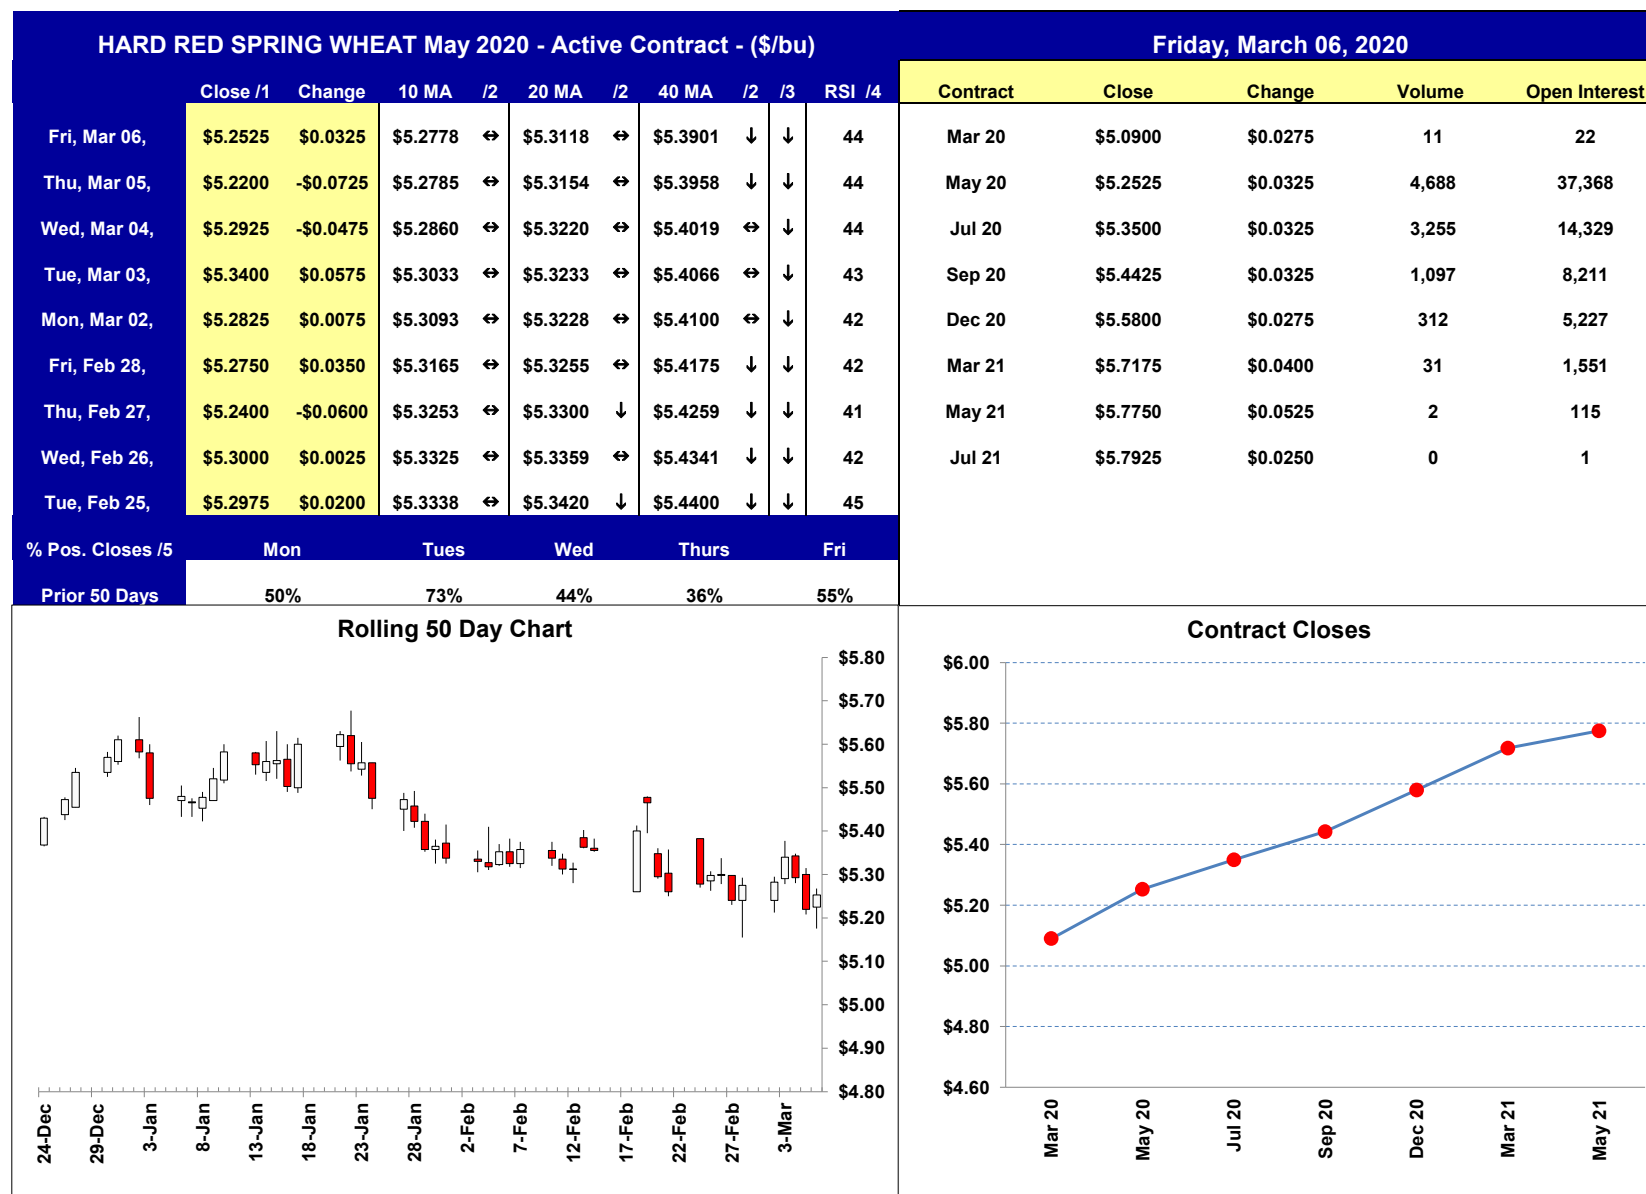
HARD RED SPRING WHEAT May 2020 - Active Contract - ($/bu)

| | Close /1 | Change | 10 MA | /2 | 20 MA | /2 | 40 MA | /2 | /3 | RSI /4 |
|---|---|---|---|---|---|---|---|---|---|---|
| Fri, Mar 06, | $5.2525 | $0.0325 | $5.2778 | ↔ | $5.3118 | ↔ | $5.3901 | ↓ | ↓ | 44 |
| Thu, Mar 05, | $5.2200 | -$0.0725 | $5.2785 | ↔ | $5.3154 | ↔ | $5.3958 | ↓ | ↓ | 44 |
| Wed, Mar 04, | $5.2925 | -$0.0475 | $5.2860 | ↔ | $5.3220 | ↔ | $5.4019 | ↔ | ↓ | 44 |
| Tue, Mar 03, | $5.3400 | $0.0575 | $5.3033 | ↔ | $5.3233 | ↔ | $5.4066 | ↔ | ↓ | 43 |
| Mon, Mar 02, | $5.2825 | $0.0075 | $5.3093 | ↔ | $5.3228 | ↔ | $5.4100 | ↔ | ↓ | 42 |
| Fri, Feb 28, | $5.2750 | $0.0350 | $5.3165 | ↔ | $5.3255 | ↔ | $5.4175 | ↓ | ↓ | 42 |
| Thu, Feb 27, | $5.2400 | -$0.0600 | $5.3253 | ↔ | $5.3300 | ↓ | $5.4259 | ↓ | ↓ | 41 |
| Wed, Feb 26, | $5.3000 | $0.0025 | $5.3325 | ↔ | $5.3359 | ↔ | $5.4341 | ↓ | ↓ | 42 |
| Tue, Feb 25, | $5.2975 | $0.0200 | $5.3338 | ↔ | $5.3420 | ↓ | $5.4400 | ↓ | ↓ | 45 |

| % Pos. Closes /5 | Mon | Tues | Wed | Thurs | Fri |
|---|---|---|---|---|---|
| Prior 50 Days | 50% | 73% | 44% | 36% | 55% |

Friday, March 06, 2020

| Contract | Close | Change | Volume | Open Interest |
|---|---|---|---|---|
| Mar 20 | $5.0900 | $0.0275 | 11 | 22 |
| May 20 | $5.2525 | $0.0325 | 4,688 | 37,368 |
| Jul 20 | $5.3500 | $0.0325 | 3,255 | 14,329 |
| Sep 20 | $5.4425 | $0.0325 | 1,097 | 8,211 |
| Dec 20 | $5.5800 | $0.0275 | 312 | 5,227 |
| Mar 21 | $5.7175 | $0.0400 | 31 | 1,551 |
| May 21 | $5.7750 | $0.0525 | 2 | 115 |
| Jul 21 | $5.7925 | $0.0250 | 0 | 1 |

Rolling 50 Day Chart

$5.80 $5.70 $5.60 $5.50 $5.40 $5.30 $5.20 $5.10 $5.00 $4.90 $4.80

24-Dec 29-Dec 3-Jan 8-Jan 13-Jan 18-Jan 23-Jan 28-Jan 2-Feb 7-Feb 12-Feb 17-Feb 22-Feb 27-Feb 3-Mar

Contract Closes

$6.00 $5.80 $5.60 $5.40 $5.20 $5.00 $4.80 $4.60

Mar 20 May 20 Jul 20 Sep 20 Dec 20 Mar 21 May 21